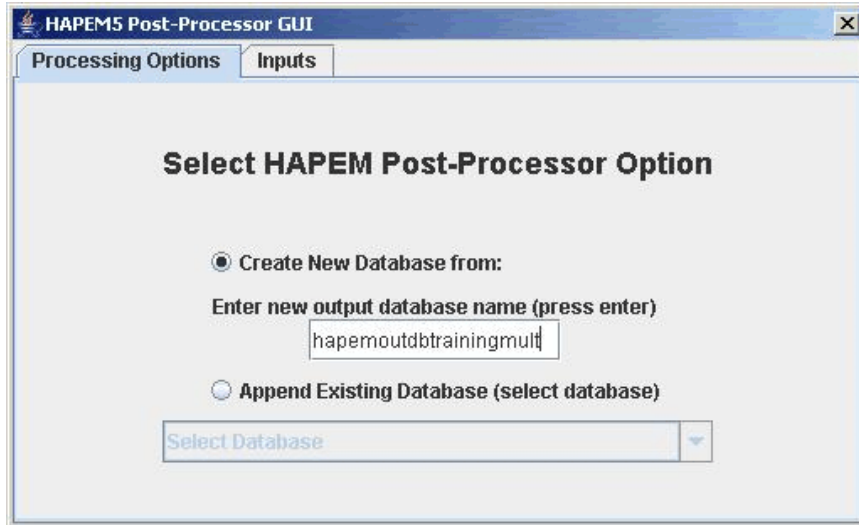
HAPEM5 Post-Processor GUI

Processing Options

Inputs

Select HAPEM Post-Processor Option

Create New Database from:

Enter new output database name (press enter)

hapemoutdbtrainingmult

Append Existing Database (select database)

Select Database